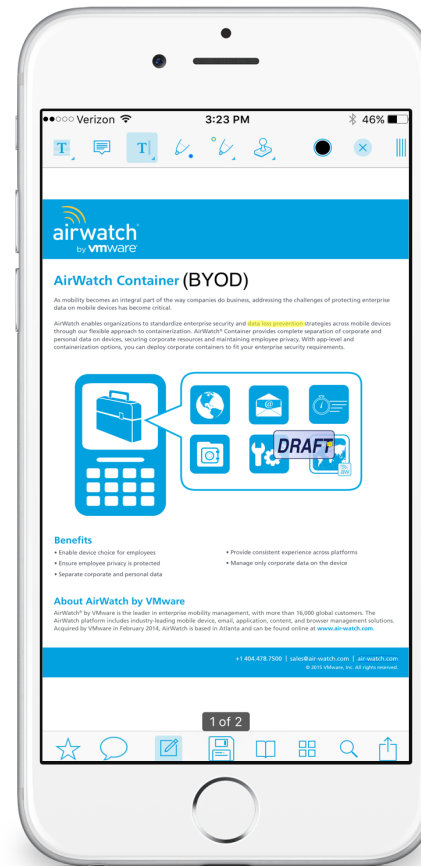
●●○○○ Verizon 3:23 PM 46%

airwatch
by vmware

AirWatch Container (BYOD)

As mobility becomes an integral part of the way companies do business, addressing the challenges of protecting enterprise data on mobile devices has become critical.

AirWatch enables organizations to standardize enterprise security and data loss prevention strategies across mobile devices through our flexible approach to containerization. AirWatch® Container provides complete separation of corporate and personal data on devices, securing corporate resources and maintaining employee privacy. With app-level and containerization options, you can deploy corporate containers to fit your enterprise security requirements.

DRAFT

Benefits
• Enable device choice for employees
• Ensure employee privacy is protected
• Separate corporate and personal data
• Provide consistent experience across platforms
• Manage only corporate data on the device

About AirWatch by VMware
AirWatch® by VMware is the leader in enterprise mobility management, with more than 16,000 global customers. The AirWatch platform includes industry-leading mobile device, email, application, content, and browser management solutions. Acquired by VMware in February 2014, AirWatch is based in Atlanta and can be found online at www.air-watch.com.

+1 404.478.7500 | sales@air-watch.com | air-watch.com
© 2015 VMware, Inc. All rights reserved.

1 of 2